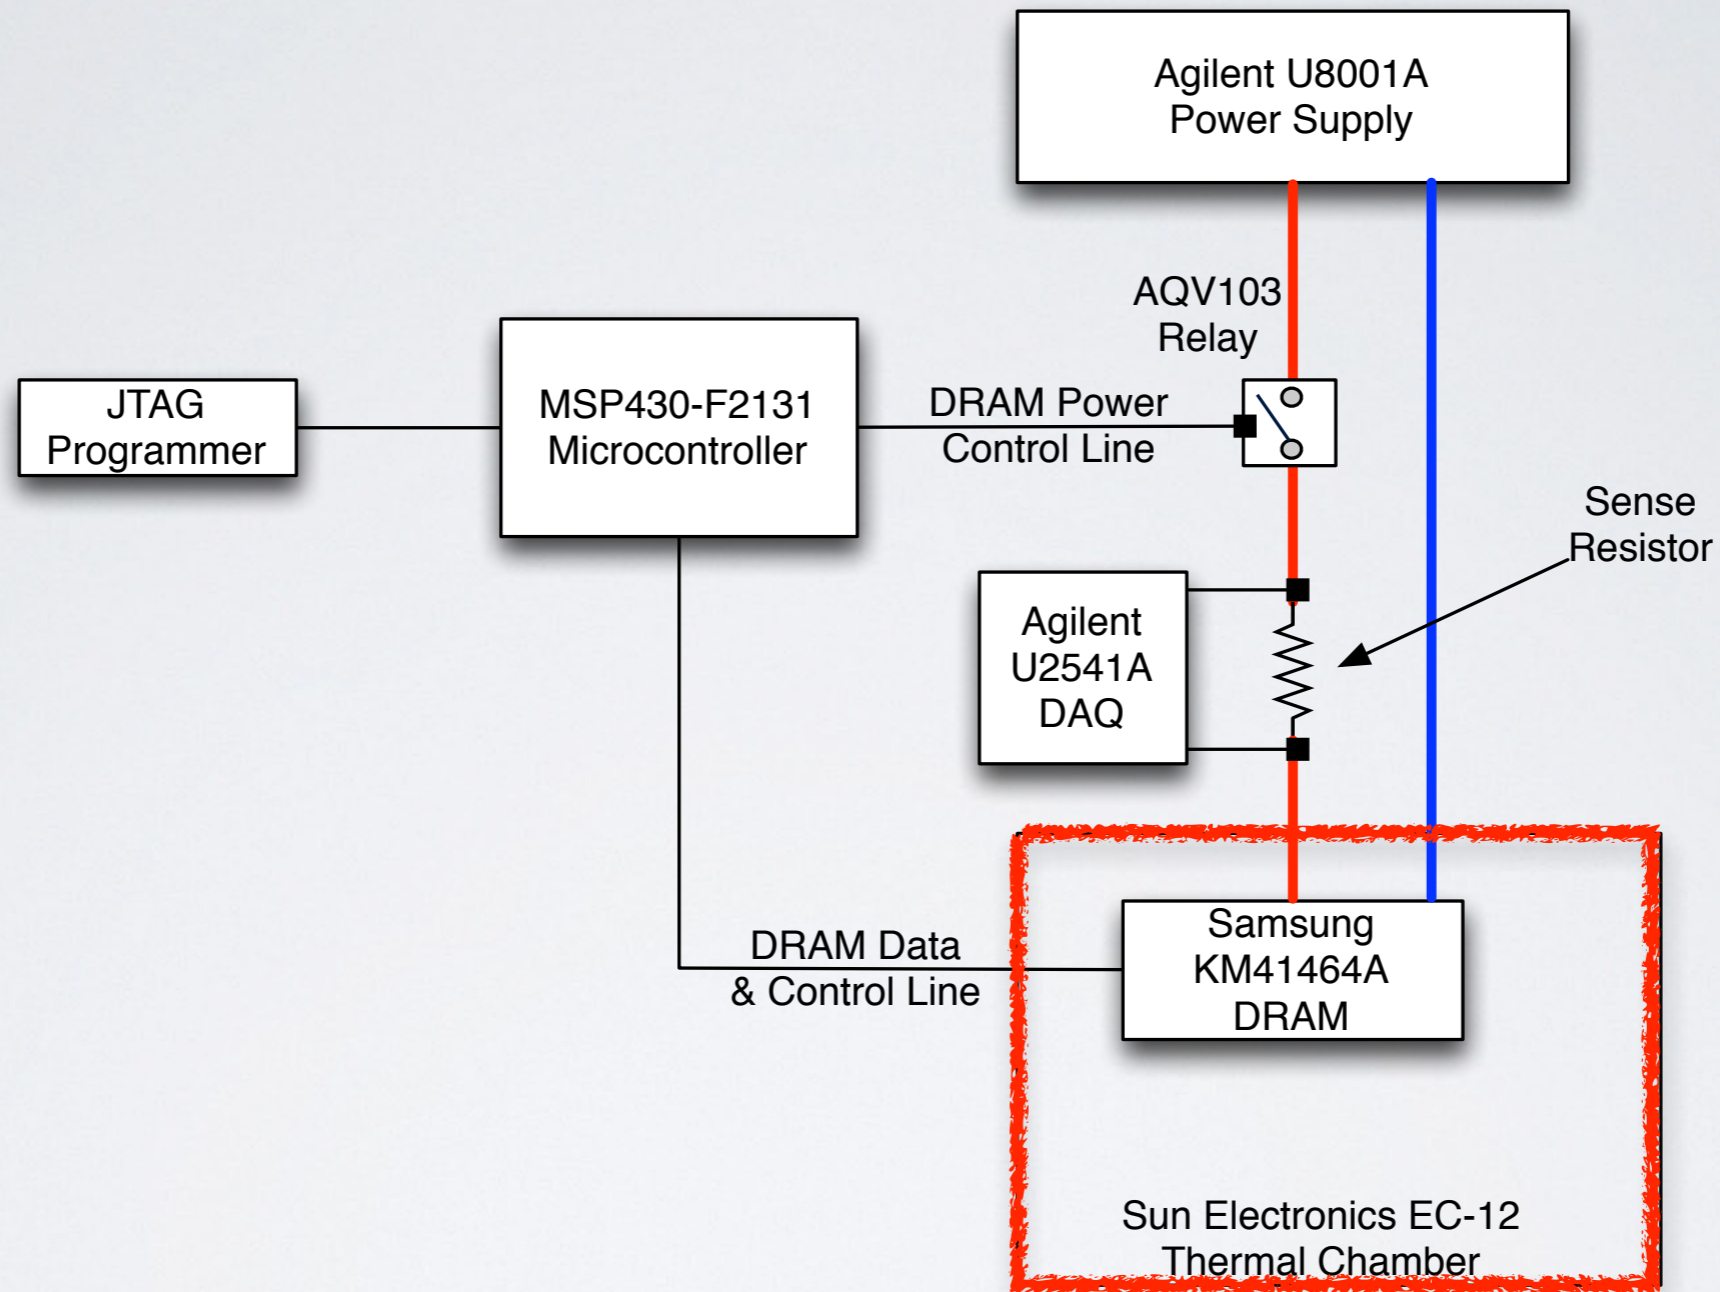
Agilent U8001A
Power Supply

AQV103
Relay

JTAG
Programmer

MSP430-F2131
Microcontroller

DRAM Power
Control Line

Sense
Resistor

Agilent
U2541A
DAQ

DRAM Data
& Control Line

Samsung
KM41464A
DRAM

Sun Electronics EC-12
Thermal Chamber